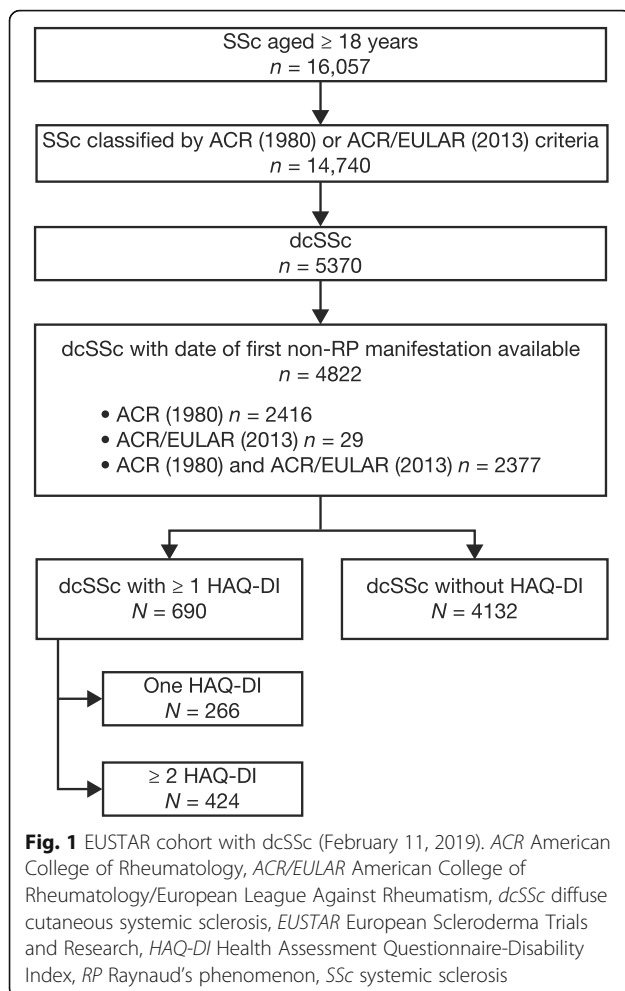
SSc aged ≥ 18 years
$n$ = 16,057

SSc classified by ACR (1980) or ACR/EULAR (2013) criteria
$n$ = 14,740

dcSSc
$n$ = 5370

dcSSc with date of first non-RP manifestation available
$n$ = 4822

• ACR (1980) $n$ = 2416
• ACR/EULAR (2013) $n$ = 29
• ACR (1980) and ACR/EULAR (2013) $n$ = 2377

dcSSc with ≥ 1 HAQ-DI
$N$ = 690

dcSSc without HAQ-DI
$N$ = 4132

One HAQ-DI
$N$ = 266

≥ 2 HAQ-DI
$N$ = 424

**Fig. 1** EUSTAR cohort with dcSSc (February 11, 2019). *ACR* American College of Rheumatology, *ACR/EULAR* American College of Rheumatology/European League Against Rheumatism, *dcSSc* diffuse cutaneous systemic sclerosis, *EUSTAR* European Scleroderma Trials and Research, *HAQ-DI* Health Assessment Questionnaire-Disability Index, *RP* Raynaud's phenomenon, *SSc* systemic sclerosis